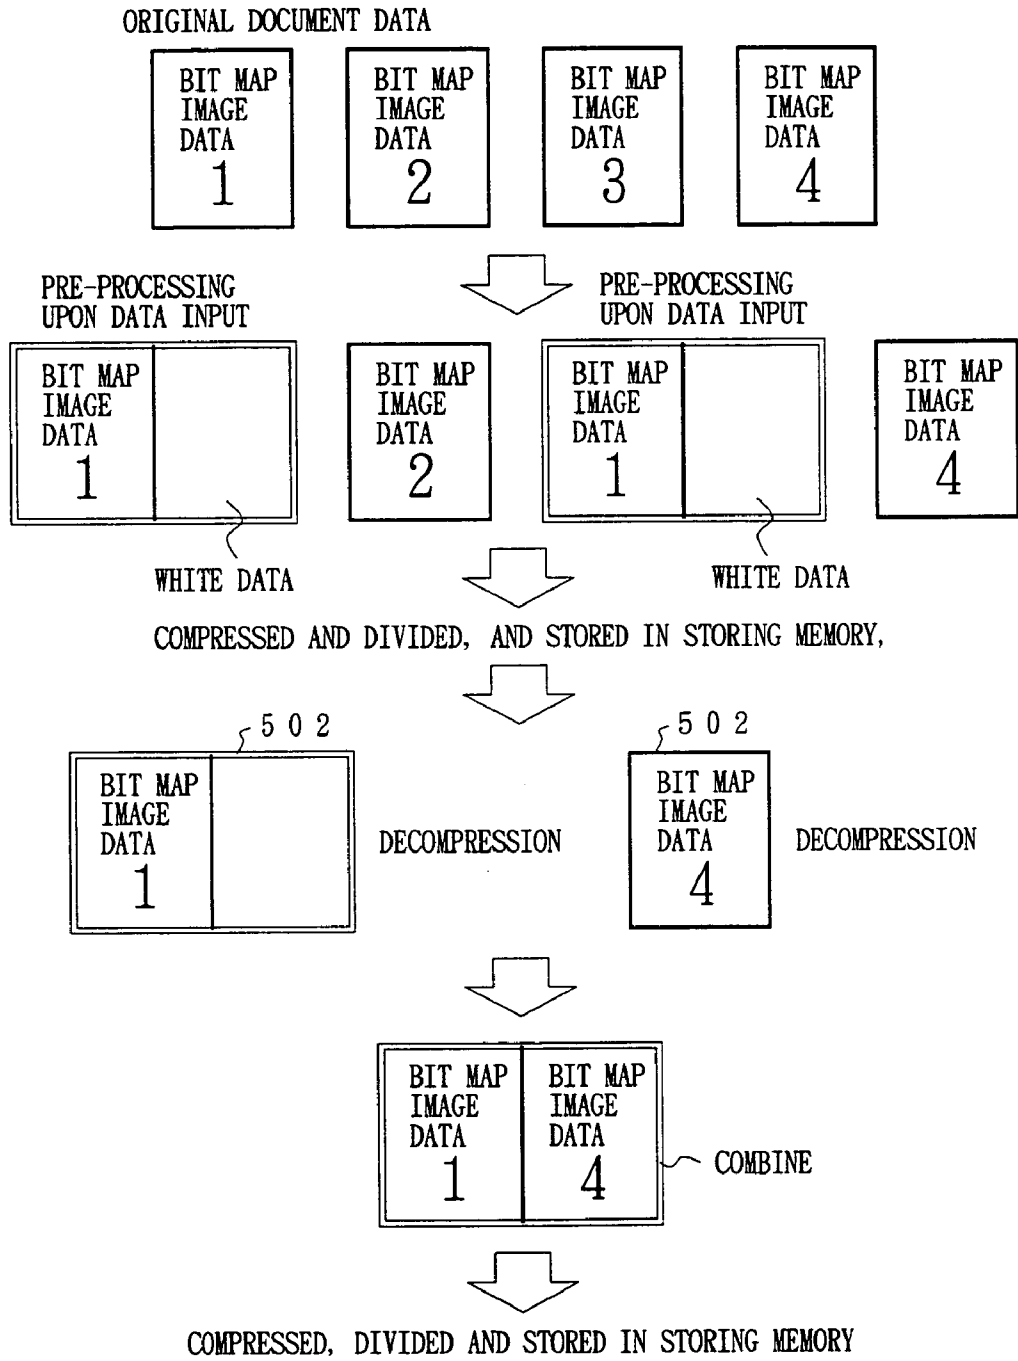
ORIGINAL DOCUMENT DATA

BIT MAP IMAGE DATA 1

BIT MAP IMAGE DATA 2

BIT MAP IMAGE DATA 3

BIT MAP IMAGE DATA 4

PRE-PROCESSING UPON DATA INPUT

PRE-PROCESSING UPON DATA INPUT

BIT MAP IMAGE DATA 1

BIT MAP IMAGE DATA 2

BIT MAP IMAGE DATA 1

BIT MAP IMAGE DATA 4

WHITE DATA

WHITE DATA

COMPRESSED AND DIVIDED, AND STORED IN STORING MEMORY,

502

502

BIT MAP IMAGE DATA 1

DECOMPRESSION

BIT MAP IMAGE DATA 4

DECOMPRESSION

BIT MAP IMAGE DATA 1

BIT MAP IMAGE DATA 4

COMBINE

COMPRESSED, DIVIDED AND STORED IN STORING MEMORY